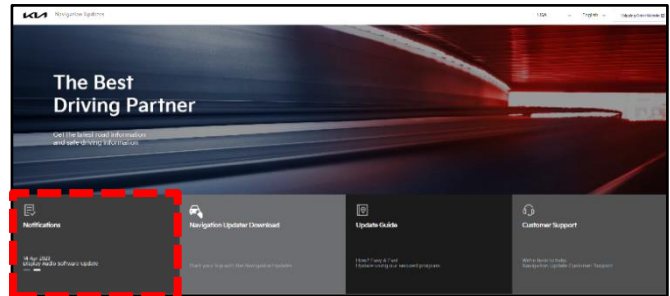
KIA Navigation Updates

USA English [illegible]

The Best Driving Partner

Get the latest road information and safe driving information.

Notifications

14 Apr 2023
Display Audio Software Update

Navigation Updater Download

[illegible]

Update Guide

How? Easy & Fast
Update using our easiest program

Customer Support

We're here to help
Navigation Update Customer Support